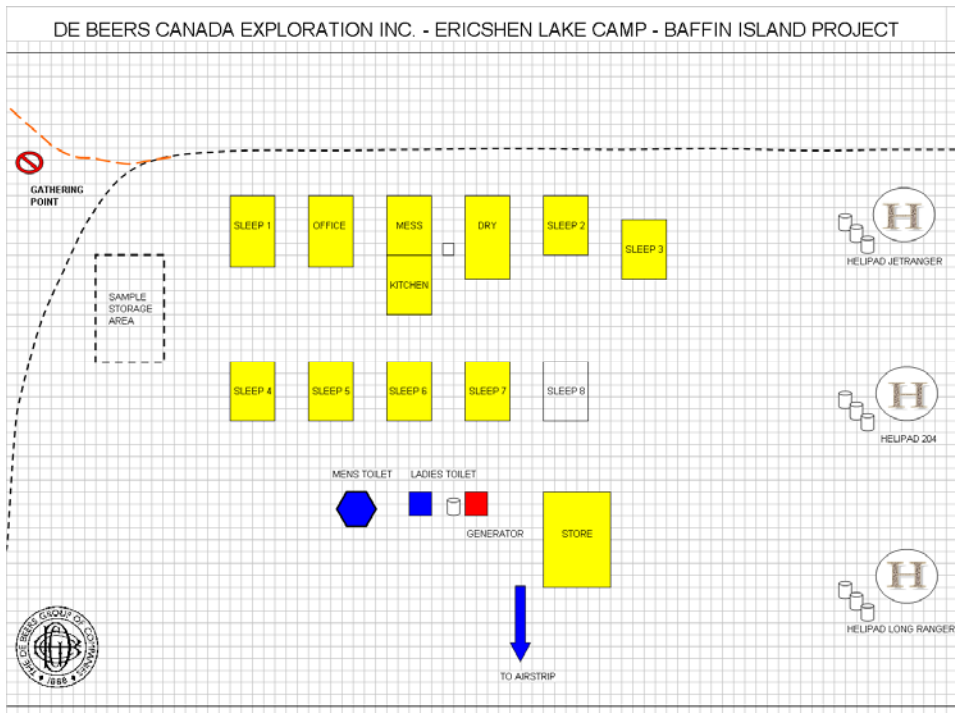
DE BEERS CANADA EXPLORATION INC. - ERICSHEN LAKE CAMP - BAFFIN ISLAND PROJECT

GATHERING POINT

SLEEP 1

OFFICE

MESS

DRY

SLEEP 2

SLEEP 3

H

HELIPAD JETRANGER

KITCHEN

SAMPLE STORAGE AREA

SLEEP 4

SLEEP 5

SLEEP 6

SLEEP 7

SLEEP 8

H

HELIPAD 204

MENS TOILET

LADIES TOILET

GENERATOR

STORE

H

HELIPAD LONG RANGER

THE DE BEERS GROUP OF COMPANIES 1888

TO AIRSTRIP